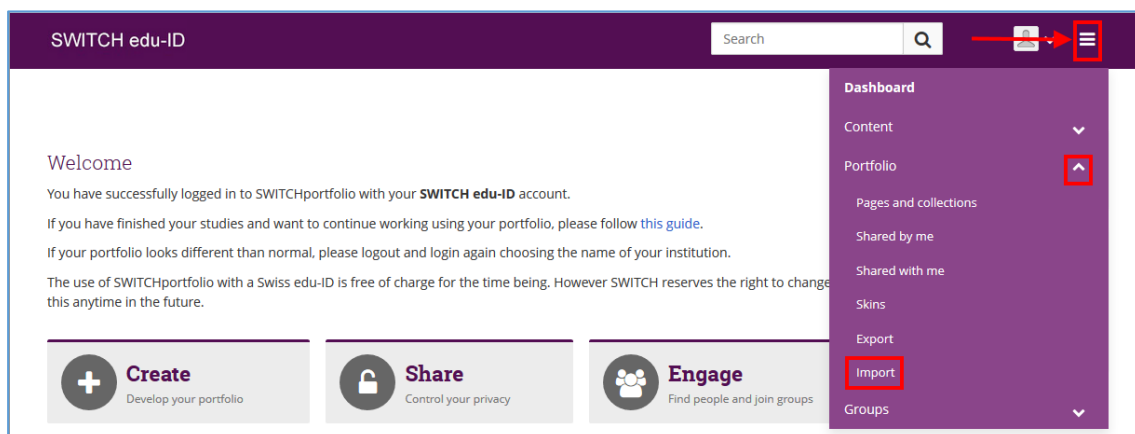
SWITCH edu-ID

Search

Dashboard

Content

Portfolio

Pages and collections

Shared by me

Shared with me

Skins

Export

Import

Groups

Welcome

You have successfully logged in to SWITCHportfolio with your **SWITCH edu-ID** account.

If you have finished your studies and want to continue working using your portfolio, please follow this guide.

If your portfolio looks different than normal, please logout and login again choosing the name of your institution.

The use of SWITCHportfolio with a Swiss edu-ID is free of charge for the time being. However SWITCH reserves the right to change this anytime in the future.

Create
Develop your portfolio

Share
Control your privacy

Engage
Find people and join groups